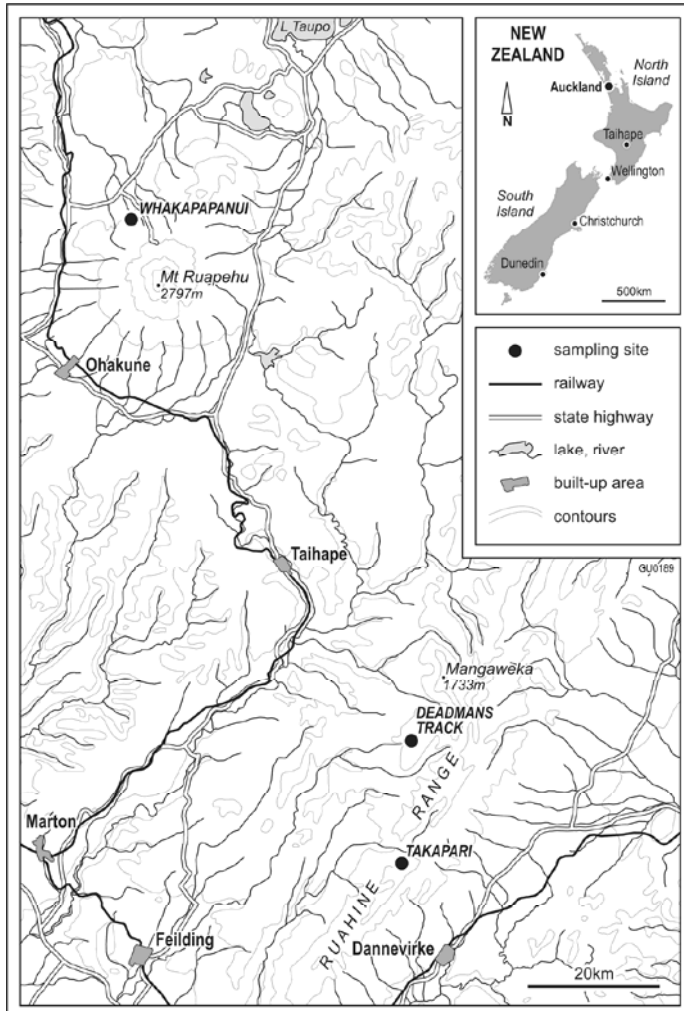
L Taupo

NEW ZEALAND

N

Auckland

North Island

Taihape

Wellington

South Island

Christchurch

Dunedin

500km

WHAKAPAPANUI

Mt Ruapehu 2797m

Ohakune

sampling site

railway

state highway

lake, river

built-up area

contours

Taihape

GU0169

Mangaweka 1733m

DEADMANS TRACK

RUAHINE RANGE

Marton

TAKAPARI

Feilding

Dannevirke

20km